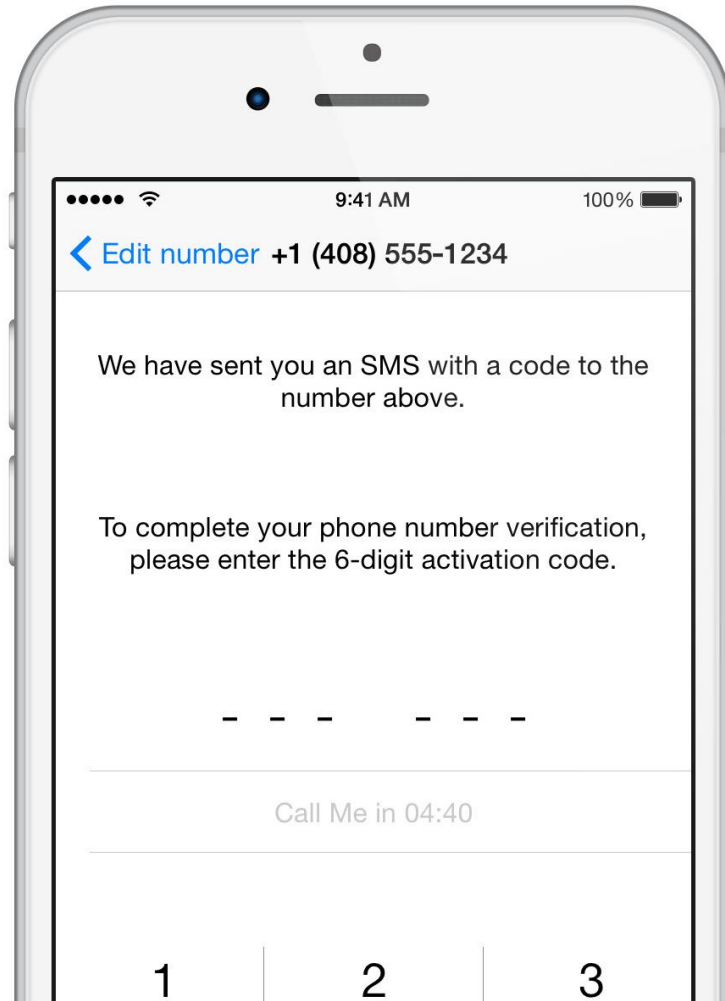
9:41 AM

100%

Edit number +1 (408) 555-1234

We have sent you an SMS with a code to the number above.

To complete your phone number verification, please enter the 6-digit activation code.

- - - - - -

Call Me in 04:40

1 2 3